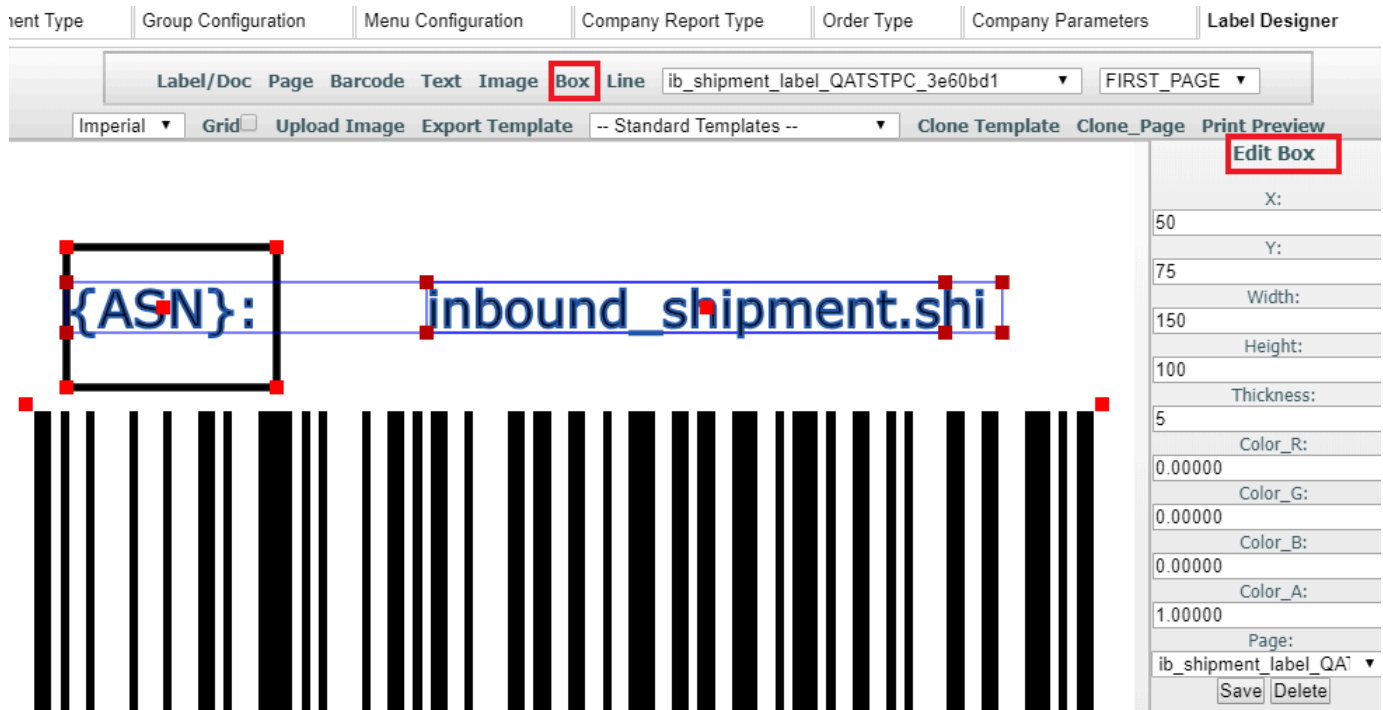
nent Type | Group Configuration | Menu Configuration | Company Report Type | Order Type | Company Parameters | Label Designer

Label/Doc Page Barcode Text Image Box Line ib_shipment_label_QATSTPC_3e60bd1 ▼ FIRST_PAGE ▼

Imperial ▼ Grid Upload Image Export Template -- Standard Templates -- ▼ Clone Template Clone_Page Print Preview

{ASN}: inbound_shipment.shi

Edit Box
X:
50
Y:
75
Width:
150
Height:
100
Thickness:
5
Color_R:
0.00000
Color_G:
0.00000
Color_B:
0.00000
Color_A:
1.00000
Page:
ib_shipment_label_QAT ▼
Save Delete